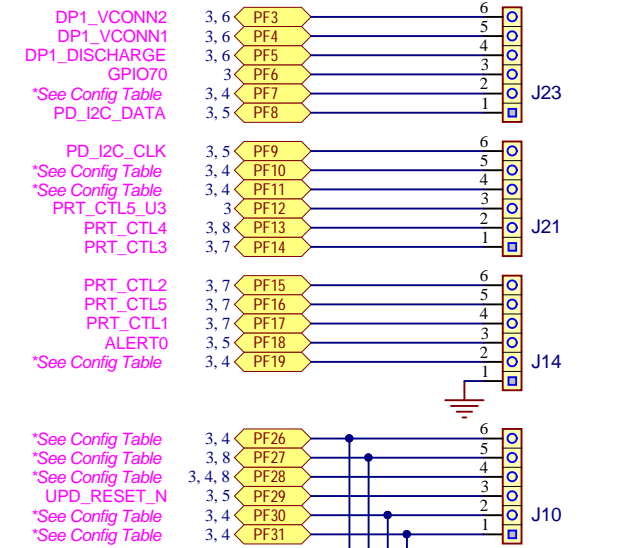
DP1_VCONN2 3, 6 PF3 6
DP1_VCONN1 3, 6 PF4 5
DP1_DISCHARGE 3, 6 PF5 4
GPIO70 3 PF6 3
*See Config Table 3, 4 PF7 2
PD_I2C_DATA 3, 5 PF8 1
J23

PD_I2C_CLK 3, 5 PF9 6
*See Config Table 3, 4 PF10 5
*See Config Table 3, 4 PF11 4
PRT_CTL5_U3 3 PF12 3
PRT_CTL4 3, 8 PF13 2
PRT_CTL3 3, 7 PF14 1
J21

PRT_CTL2 3, 7 PF15 6
PRT_CTL5 3, 7 PF16 5
PRT_CTL1 3, 7 PF17 4
ALERT0 3, 5 PF18 3
*See Config Table 3, 4 PF19 2
1
J14

*See Config Table 3, 4 PF26 6
*See Config Table 3, 8 PF27 5
*See Config Table 3, 4, 8 PF28 4
UPD_RESET_N 3, 5 PF29 3
*See Config Table 3, 4 PF30 2
*See Config Table 3, 4 PF31 1
J10